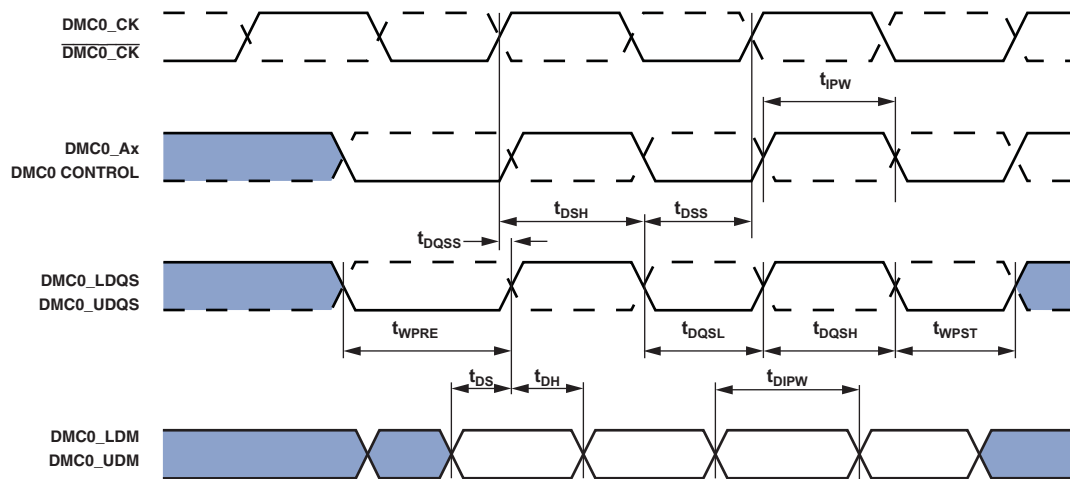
DMC0_CK
$\overline{\text{DMC0\_CK}}$

$t_{IPW}$

DMC0_Ax
DMC0 CONTROL

$t_{DSH}$
$t_{DSS}$
$t_{DQSS}$

DMC0_LDQS
DMC0_UDQS

$t_{WPRE}$
$t_{DQSL}$
$t_{DQSH}$
$t_{WPST}$

$t_{DS}$
$t_{DH}$
$t_{DIPW}$

DMC0_LDM
DMC0_UDM